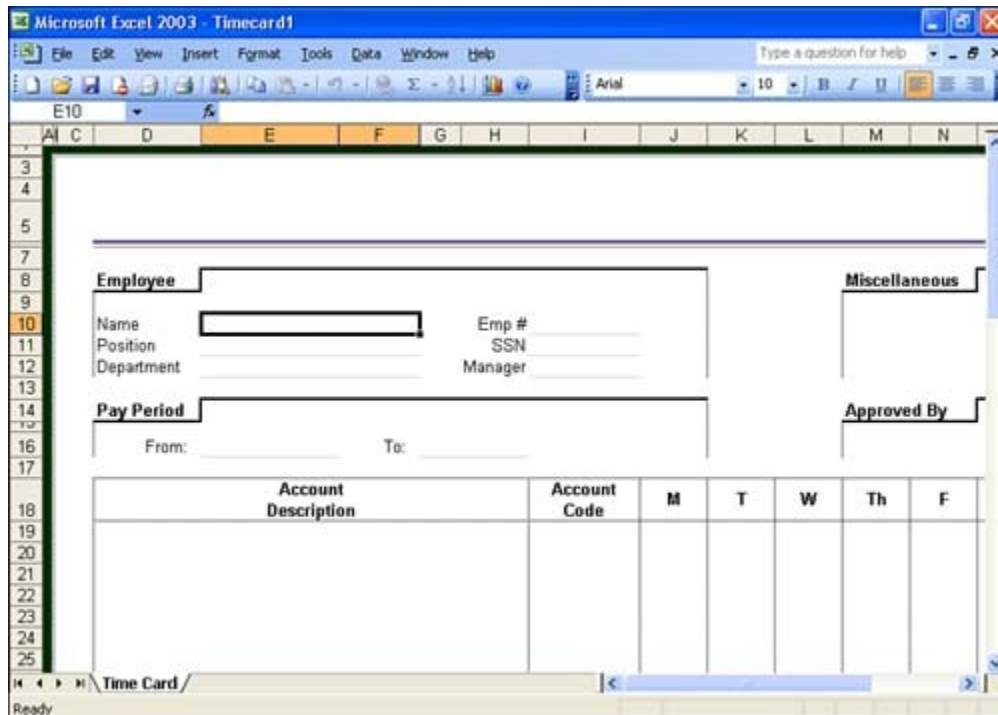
Microsoft Excel 2003 - Timecard1

File Edit View Insert Format Tools Data Window Help

Type a question for help

Arial 10 B I U

E10 fx

A C D E F G H I J K L M N

3
4
5
7
8
9
10
11
12
13
14
16
17
18
19
20
21
22
23
24
25

Employee

Name
Position
Department

Emp #
SSN
Manager

Miscellaneous

Pay Period

From: To:

Approved By

| Account Description | Account Code | M | T | W | Th | F |
|---|---|---|---|---|---|---|
| | | | | | | |

Time Card

Ready